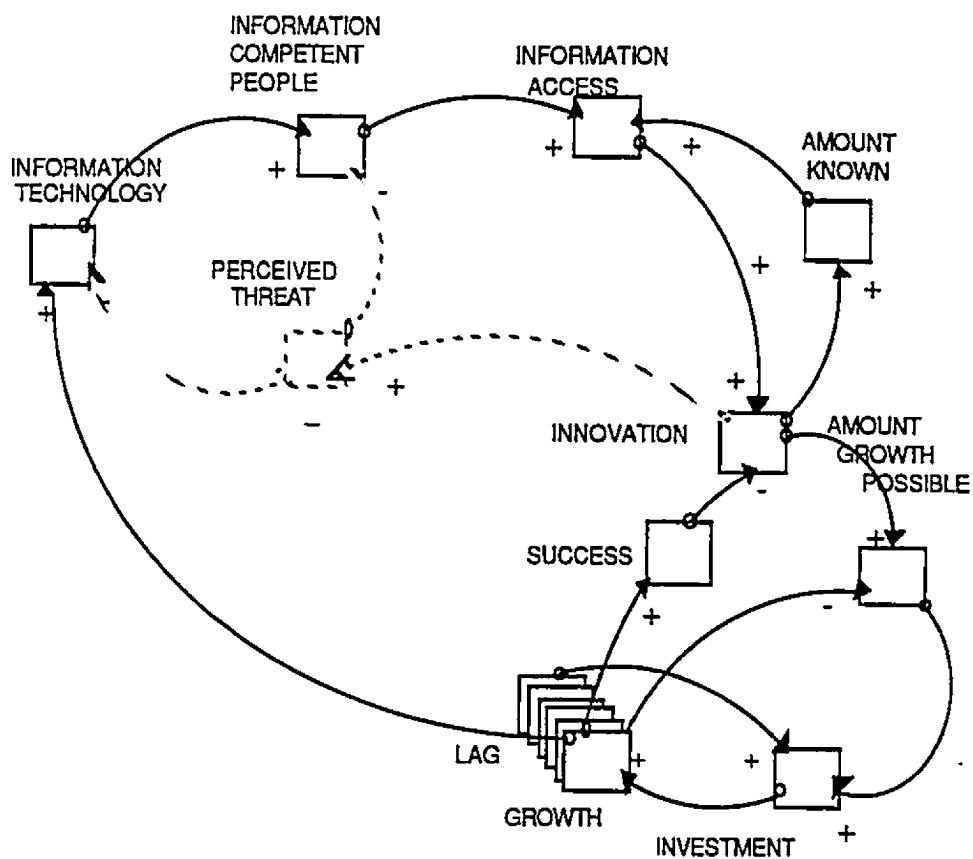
INFORMATION COMPETENT PEOPLE

INFORMATION ACCESS

AMOUNT KNOWN

INFORMATION TECHNOLOGY

PERCEIVED THREAT

INNOVATION

AMOUNT GROWTH POSSIBLE

SUCCESS

LAG

GROWTH

INVESTMENT

+
+
+
-
+
+
+
+
+
-
-
+
+
-
+
+
+
+